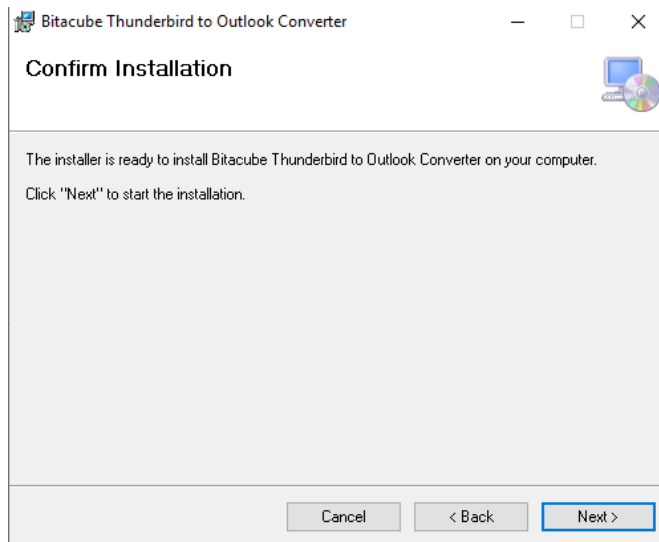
Bitacube Thunderbird to Outlook Converter

Confirm Installation

The installer is ready to install Bitacube Thunderbird to Outlook Converter on your computer.

Click "Next" to start the installation.

Cancel
< Back
Next >